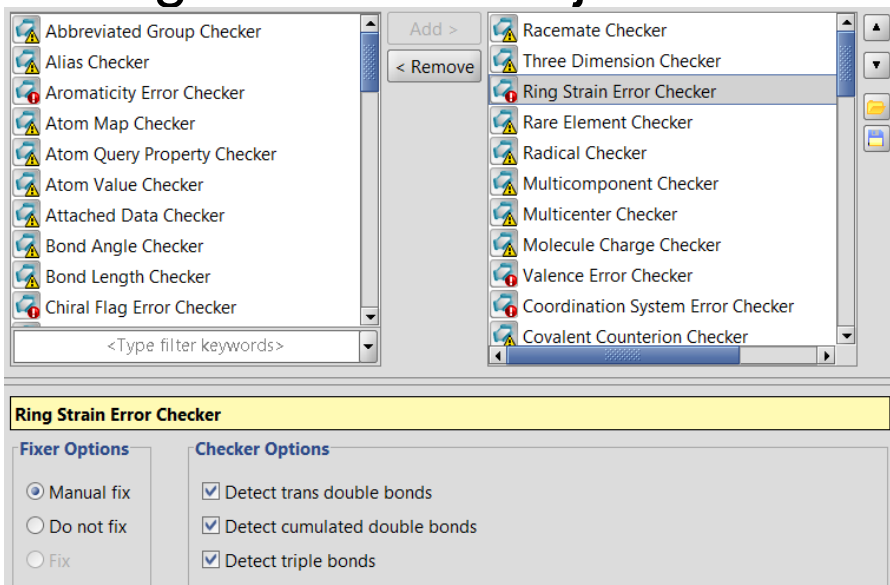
Abbreviated Group Checker
Alias Checker
Aromaticity Error Checker
Atom Map Checker
Atom Query Property Checker
Atom Value Checker
Attached Data Checker
Bond Angle Checker
Bond Length Checker
Chiral Flag Error Checker

<Type filter keywords>

Add >
< Remove

Racemate Checker
Three Dimension Checker
Ring Strain Error Checker
Rare Element Checker
Radical Checker
Multicomponent Checker
Multicenter Checker
Molecule Charge Checker
Valence Error Checker
Coordination System Error Checker
Covalent Counterion Checker

Ring Strain Error Checker

Fixer Options
Manual fix
Do not fix
Fix

Checker Options
Detect trans double bonds
Detect cumulated double bonds
Detect triple bonds